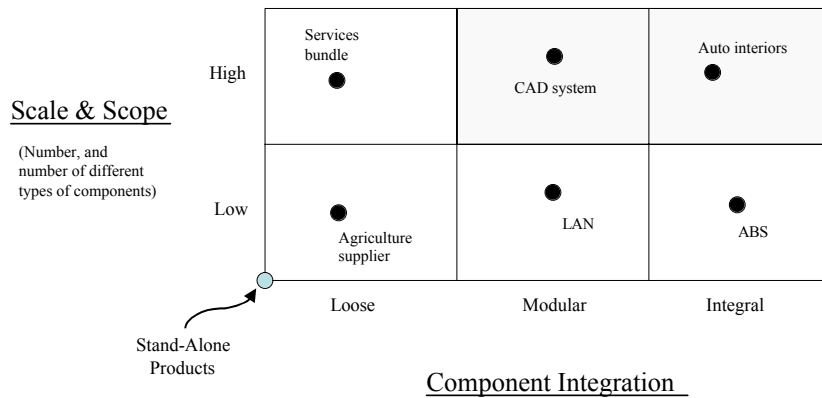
Scale & Scope

(Number, and number of different types of components)

High

Low

Services bundle

CAD system

Auto interiors

Agriculture supplier

LAN

ABS

Loose

Modular

Integral

Stand-Alone Products

Component Integration